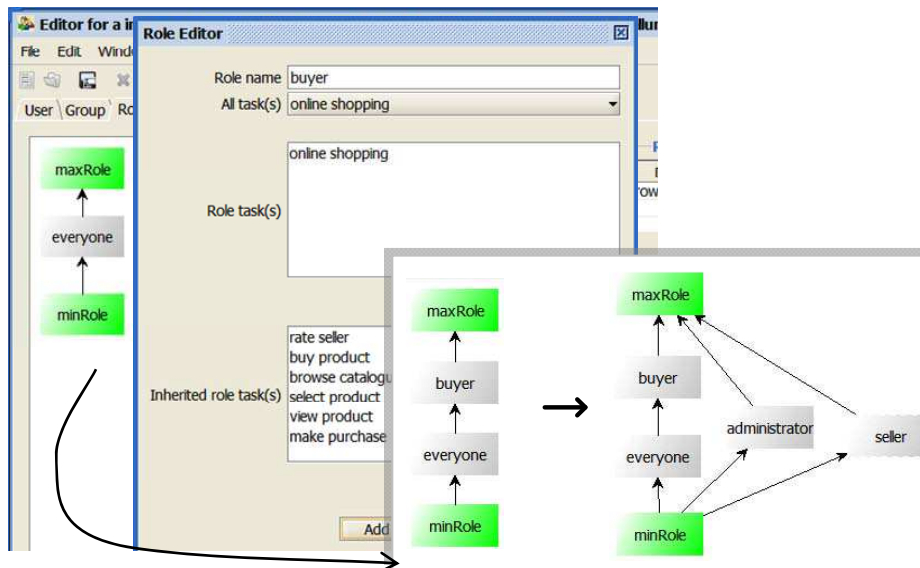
Editor for a i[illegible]

File Edit Windo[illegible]

User Group Ro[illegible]

maxRole

everyone

minRole

Role Editor

Role name buyer

All task(s) online shopping

Role task(s)

online shopping

Inherited role task(s)

rate seller
buy product
browse catalogu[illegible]
select product
view product
make purchase

Add

row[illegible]

maxRole

buyer

everyone

minRole

maxRole

buyer

everyone

minRole

administrator

seller